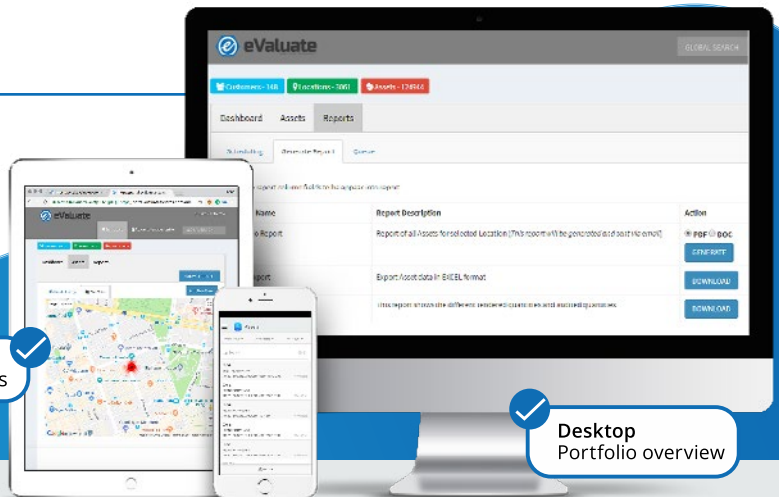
eValuate

GLOBAL SEARCH

Customers - 148

Locations - 3061

Assets - 124944

Dashboard

Assets

Reports

Scheduling

Generate Report

Queue

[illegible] report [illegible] to be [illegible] report

Name

Report Description

Action

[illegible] Report

Report of all Assets for selected Location [This report will be generated and sent via email]

PDF

DOC

GENERATE

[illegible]port

Export Asset data in EXCEL format

DOWNLOAD

This report shows the different rendered quantities and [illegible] quantities

DOWNLOAD

eValuate

s

Desktop
Portfolio overview